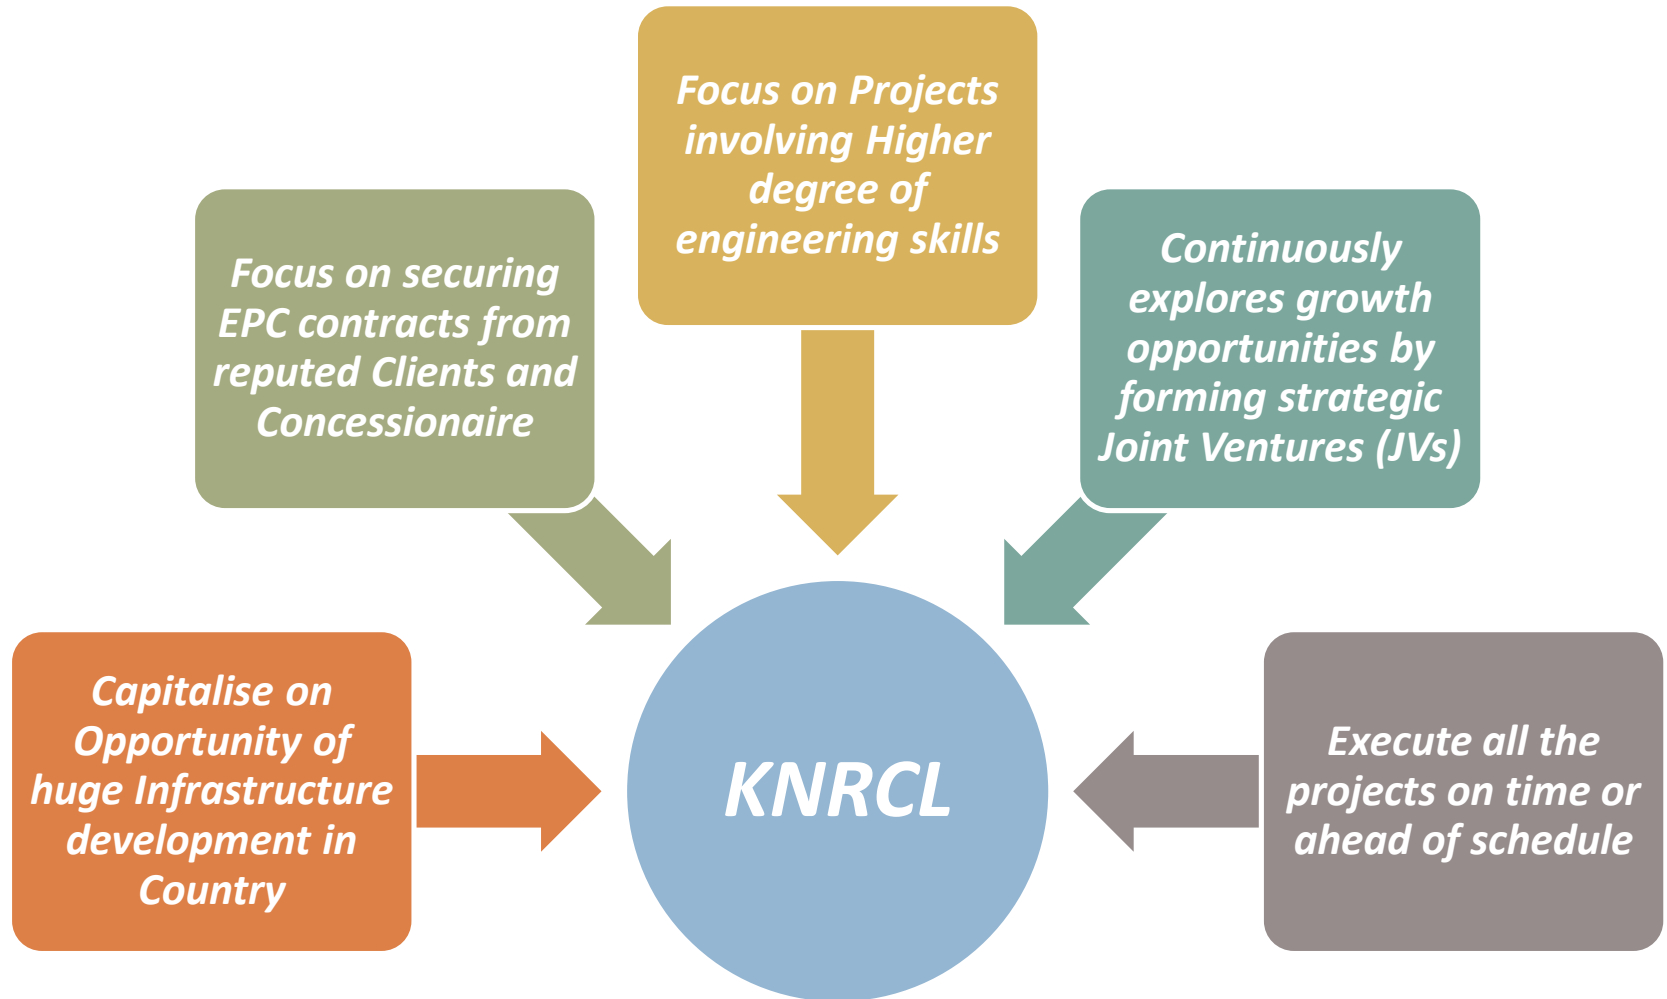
Focus on Projects involving Higher degree of engineering skills

Focus on securing EPC contracts from reputed Clients and Concessionaire

Continuously explores growth opportunities by forming strategic Joint Ventures (JVs)

Capitalise on Opportunity of huge Infrastructure development in Country

KNRCL

Execute all the projects on time or ahead of schedule